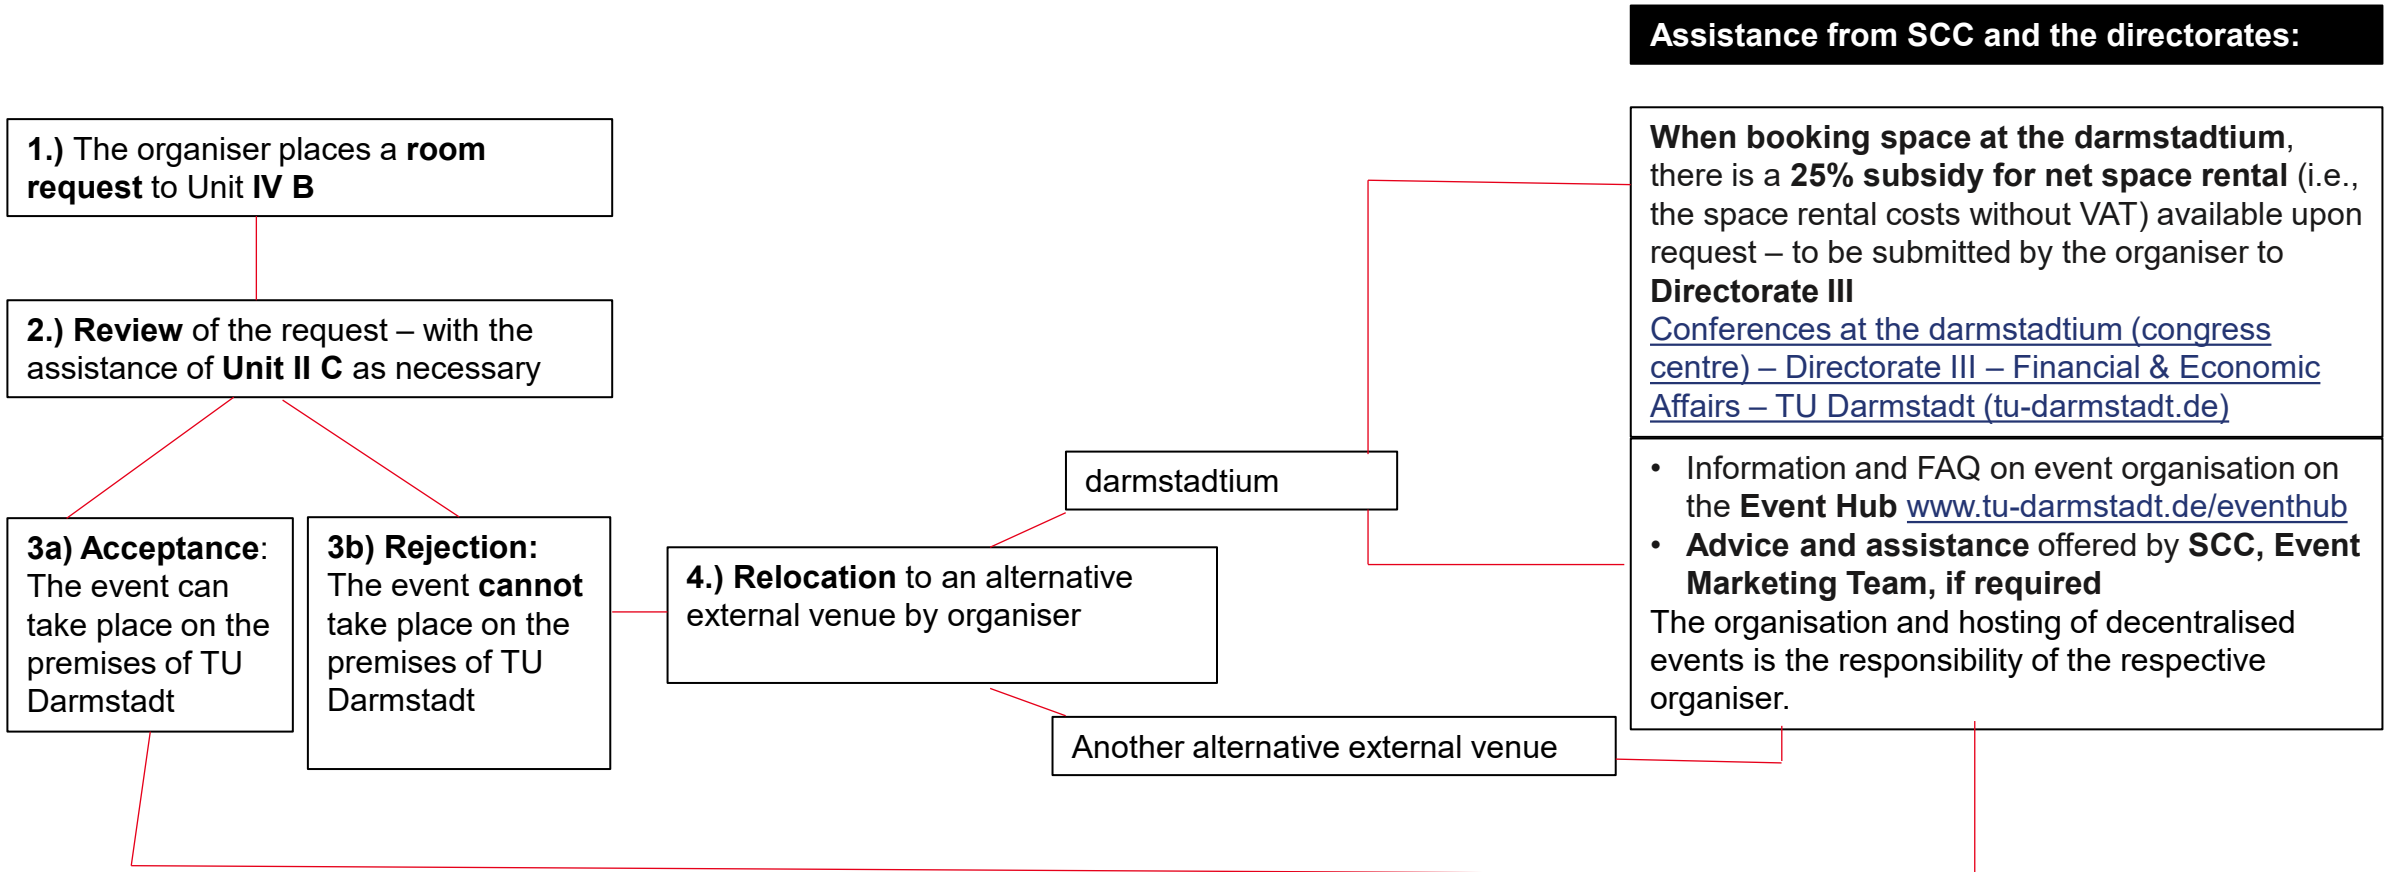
Assistance from SCC and the directorates:

1.) The organiser places a room request to Unit IV B

2.) Review of the request – with the assistance of Unit II C as necessary

3a) Acceptance: The event can take place on the premises of TU Darmstadt

3b) Rejection: The event cannot take place on the premises of TU Darmstadt

4.) Relocation to an alternative external venue by organiser

darmstadtium

Another alternative external venue

When booking space at the darmstadtium, there is a 25% subsidy for net space rental (i.e., the space rental costs without VAT) available upon request – to be submitted by the organiser to Directorate III
Conferences at the darmstadtium (congress centre) – Directorate III – Financial & Economic Affairs – TU Darmstadt (tu-darmstadt.de)

• Information and FAQ on event organisation on the Event Hub www.tu-darmstadt.de/eventhub
• Advice and assistance offered by SCC, Event Marketing Team, if required
The organisation and hosting of decentralised events is the responsibility of the respective organiser.